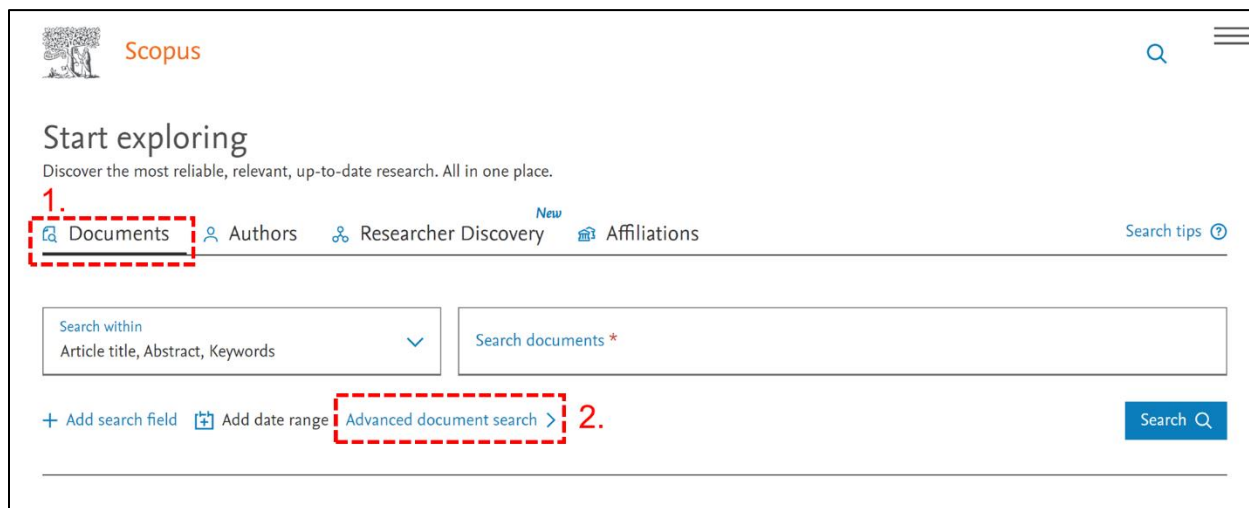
Scopus

Start exploring

Discover the most reliable, relevant, up-to-date research. All in one place.

1.

Documents Authors New Researcher Discovery Affiliations Search tips

Search within
Article title, Abstract, Keywords

Search documents *

+ Add search field Add date range Advanced document search > 2.

Search